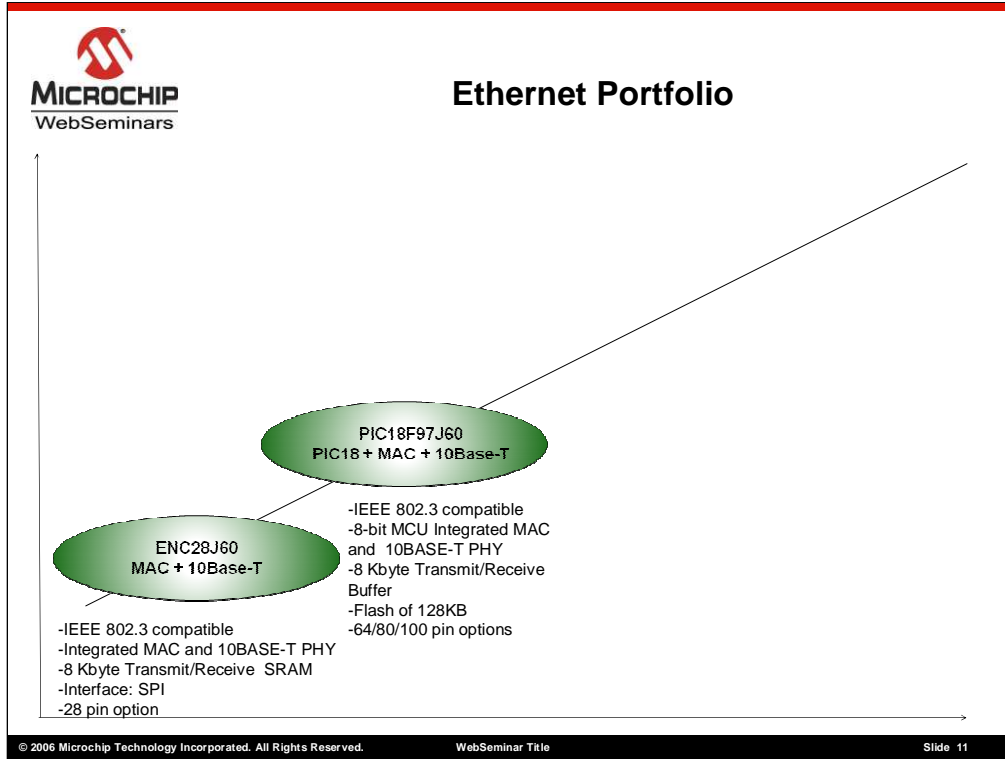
MICROCHIP
WebSeminars

Ethernet Portfolio

PIC18F97J60
PIC18 + MAC + 10Base-T

-IEEE 802.3 compatible
-8-bit MCU Integrated MAC and 10BASE-T PHY
-8 Kbyte Transmit/Receive Buffer
-Flash of 128KB
-64/80/100 pin options

ENC28J60
MAC + 10Base-T

-IEEE 802.3 compatible
-Integrated MAC and 10BASE-T PHY
-8 Kbyte Transmit/Receive SRAM
-Interface: SPI
-28 pin option

© 2006 Microchip Technology Incorporated. All Rights Reserved. WebSeminar Title Slide 11